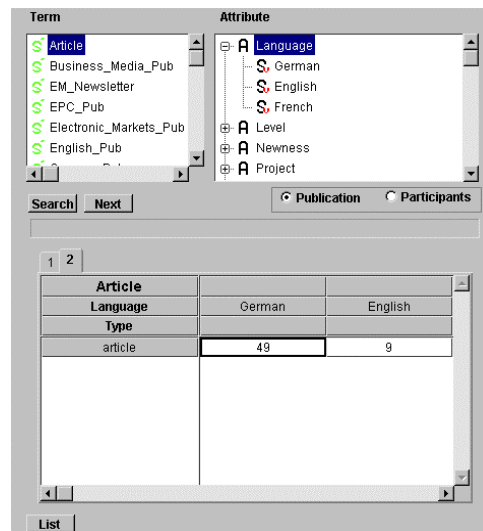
Term

Article
Business_Media_Pub
EM_Newsletter
EPC_Pub
Electronic_Markets_Pub
English_Pub

Attribute

Language
German
English
French
Level
Newness
Project

Search Next

Publication Participants

1 2

| Article | | |
|---|---|---|
| Language | German | English |
| Type | | |
| article | 49 | 9 |

List